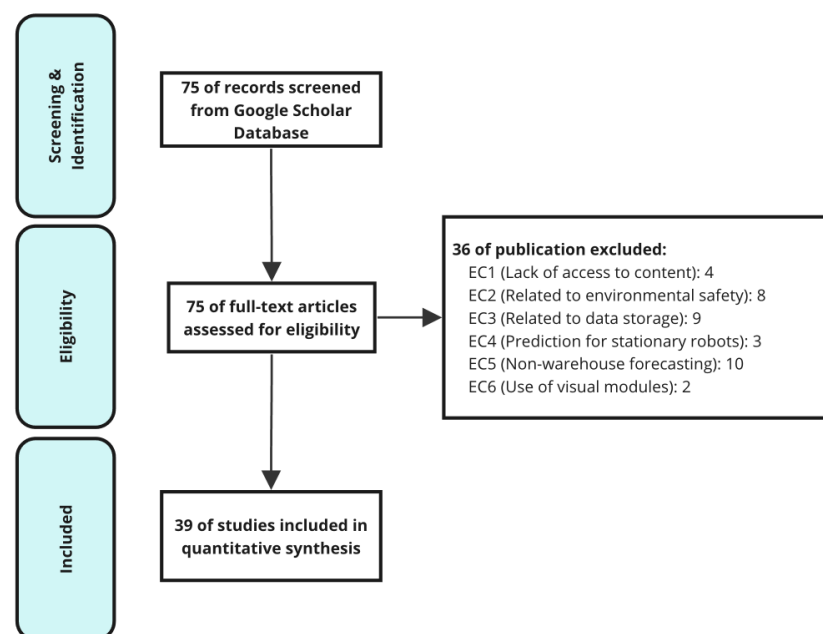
Screening & Identification

75 of records screened from Google Scholar Database

Eligibility

75 of full-text articles assessed for eligibility

36 of publication excluded:
EC1 (Lack of access to content): 4
EC2 (Related to environmental safety): 8
EC3 (Related to data storage): 9
EC4 (Prediction for stationary robots): 3
EC5 (Non-warehouse forecasting): 10
EC6 (Use of visual modules): 2

Included

39 of studies included in quantitative synthesis